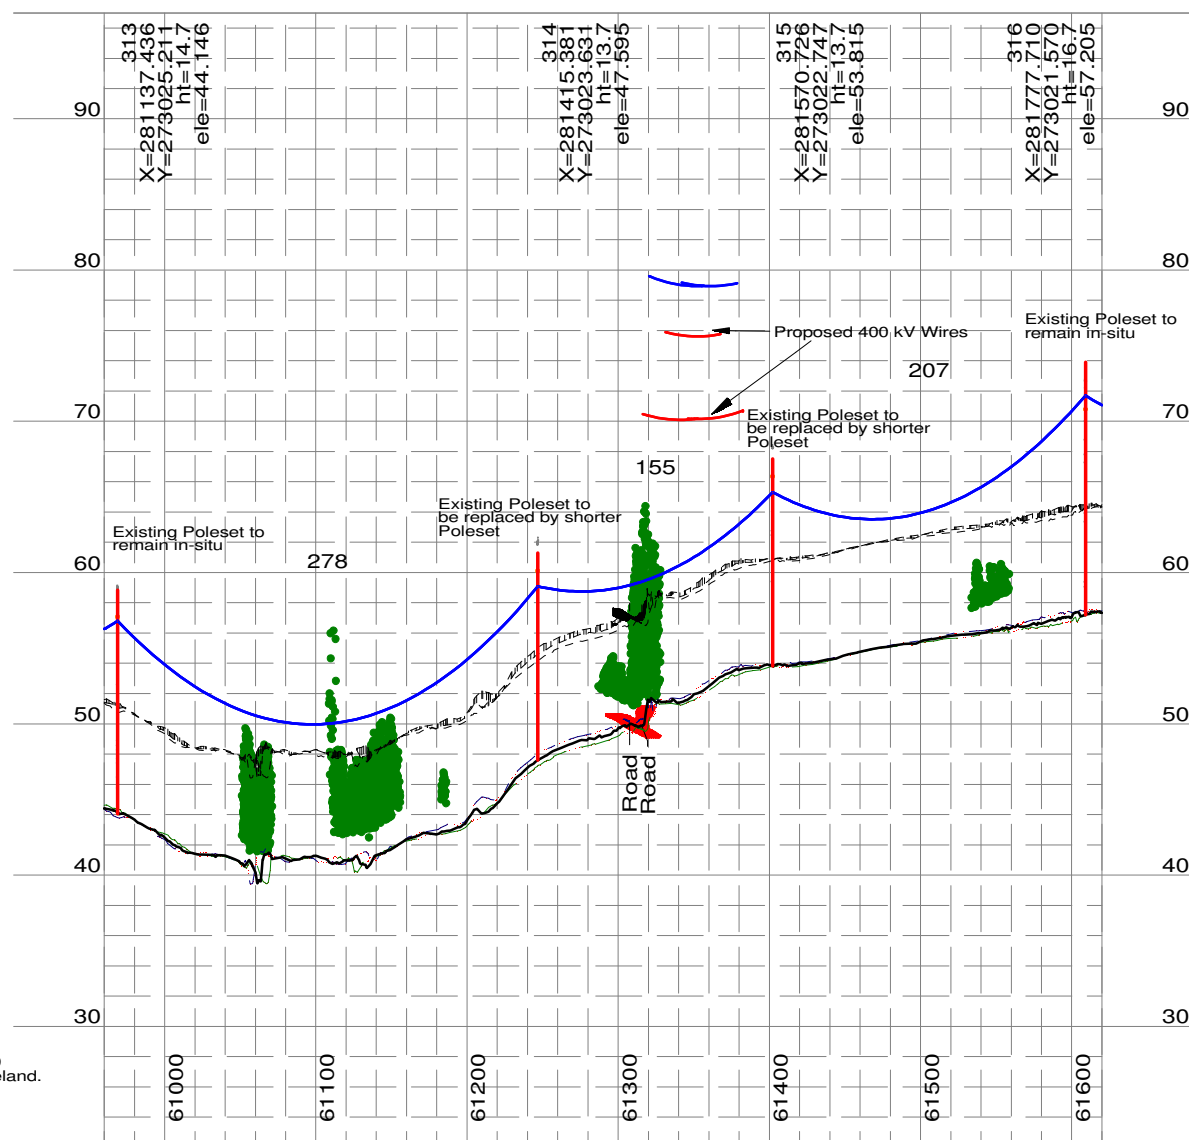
313
X=281137.436
Y=273025.211
ht=14.7
ele=44.146

314
X=281415.381
Y=273023.631
ht=13.7
ele=47.595

315
X=281570.726
Y=273022.747
ht=13.7
ele=53.815

316
X=281777.710
Y=273021.570
ht=16.7
ele=57.205

90
90
80
80
Proposed 400 kV Wires
Existing Poleset to remain in-situ
207
70
70
Existing Poleset to be replaced by shorter Poleset
155
Existing Poleset to be replaced by shorter Poleset
Existing Poleset to remain in-situ
278
60
60
50
50
Road
Road
40
40
30
30
o
eland.
61000
61100
61200
61300
61400
61500
61600